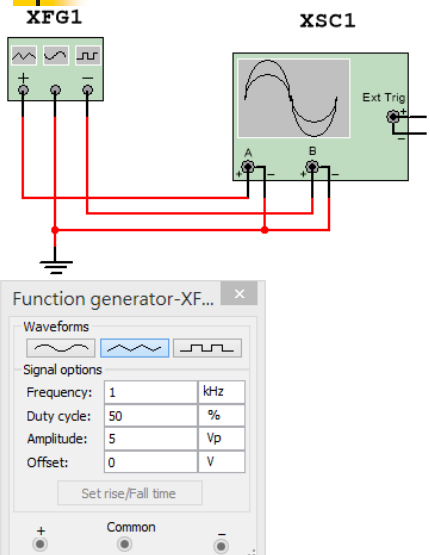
XFG1

XSC1

+
—

Ext Trig
+
—

A
+ —

B
+ —

Function generator-XF...

Waveforms

Signal options

| Frequency: | 1 | kHz |
|---|---|---|
| Duty cycle: | 50 | % |
| Amplitude: | 5 | Vp |
| Offset: | 0 | V |

Set rise/Fall time

+
Common
—